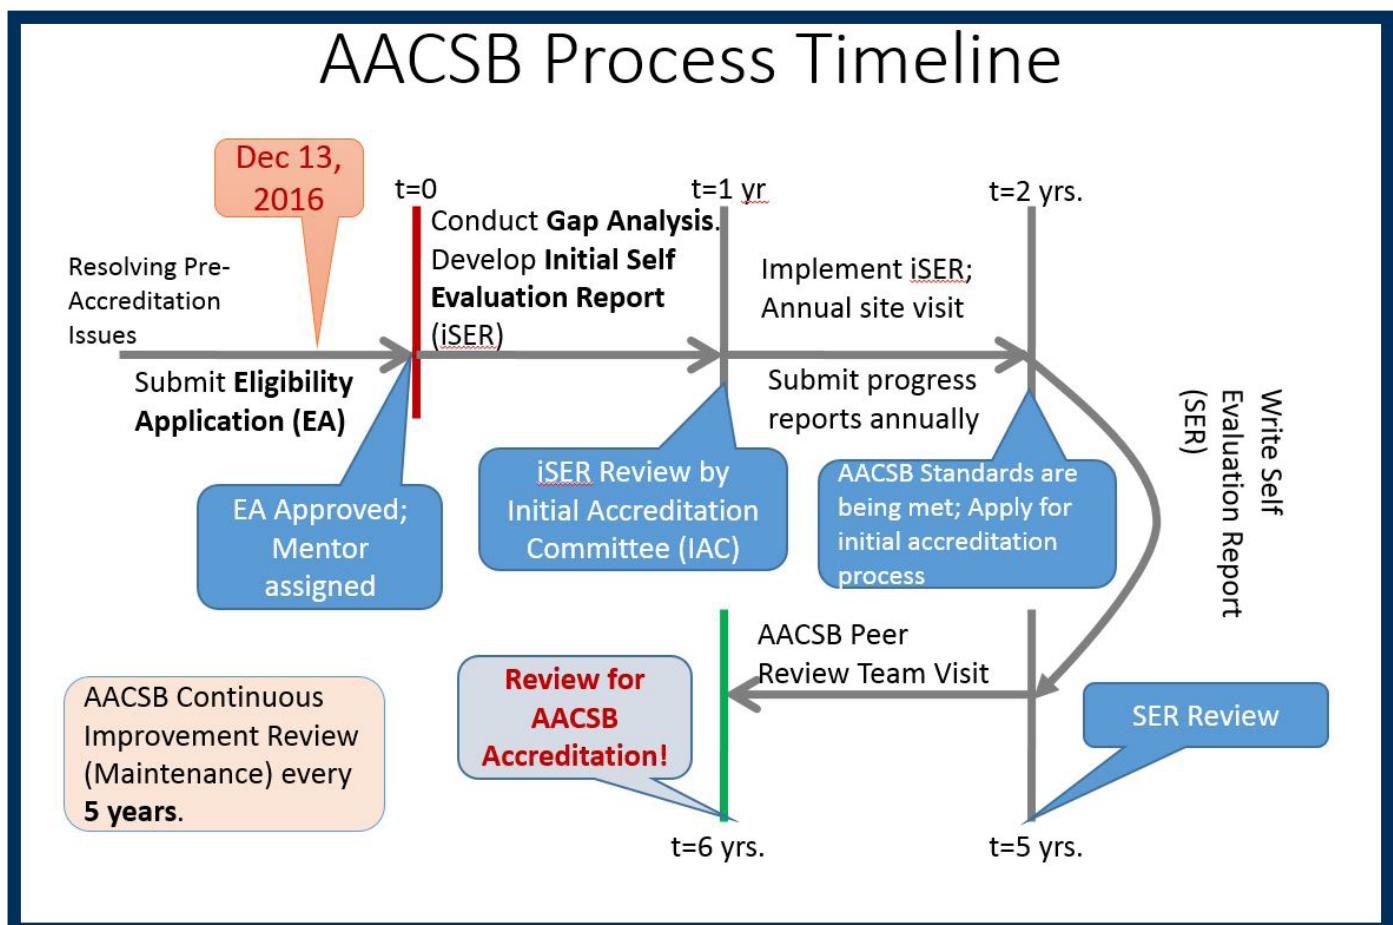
AACSB Process Timeline

Dec 13, 2016

t=0

t=1 yr

t=2 yrs.

Resolving Pre-Accreditation Issues

Conduct **Gap Analysis**. Develop **Initial Self Evaluation Report** (iSER)

Implement iSER; Annual site visit

Submit **Eligibility Application (EA)**

Submit progress reports annually

Write Self Evaluation Report (SER)

EA Approved; Mentor assigned

iSER Review by Initial Accreditation Committee (IAC)

AACSB Standards are being met; Apply for initial accreditation process

AACSB Peer Review Team Visit

Review for AACSB Accreditation!

SER Review

AACSB Continuous Improvement Review (Maintenance) every **5 years**.

t=6 yrs.

t=5 yrs.